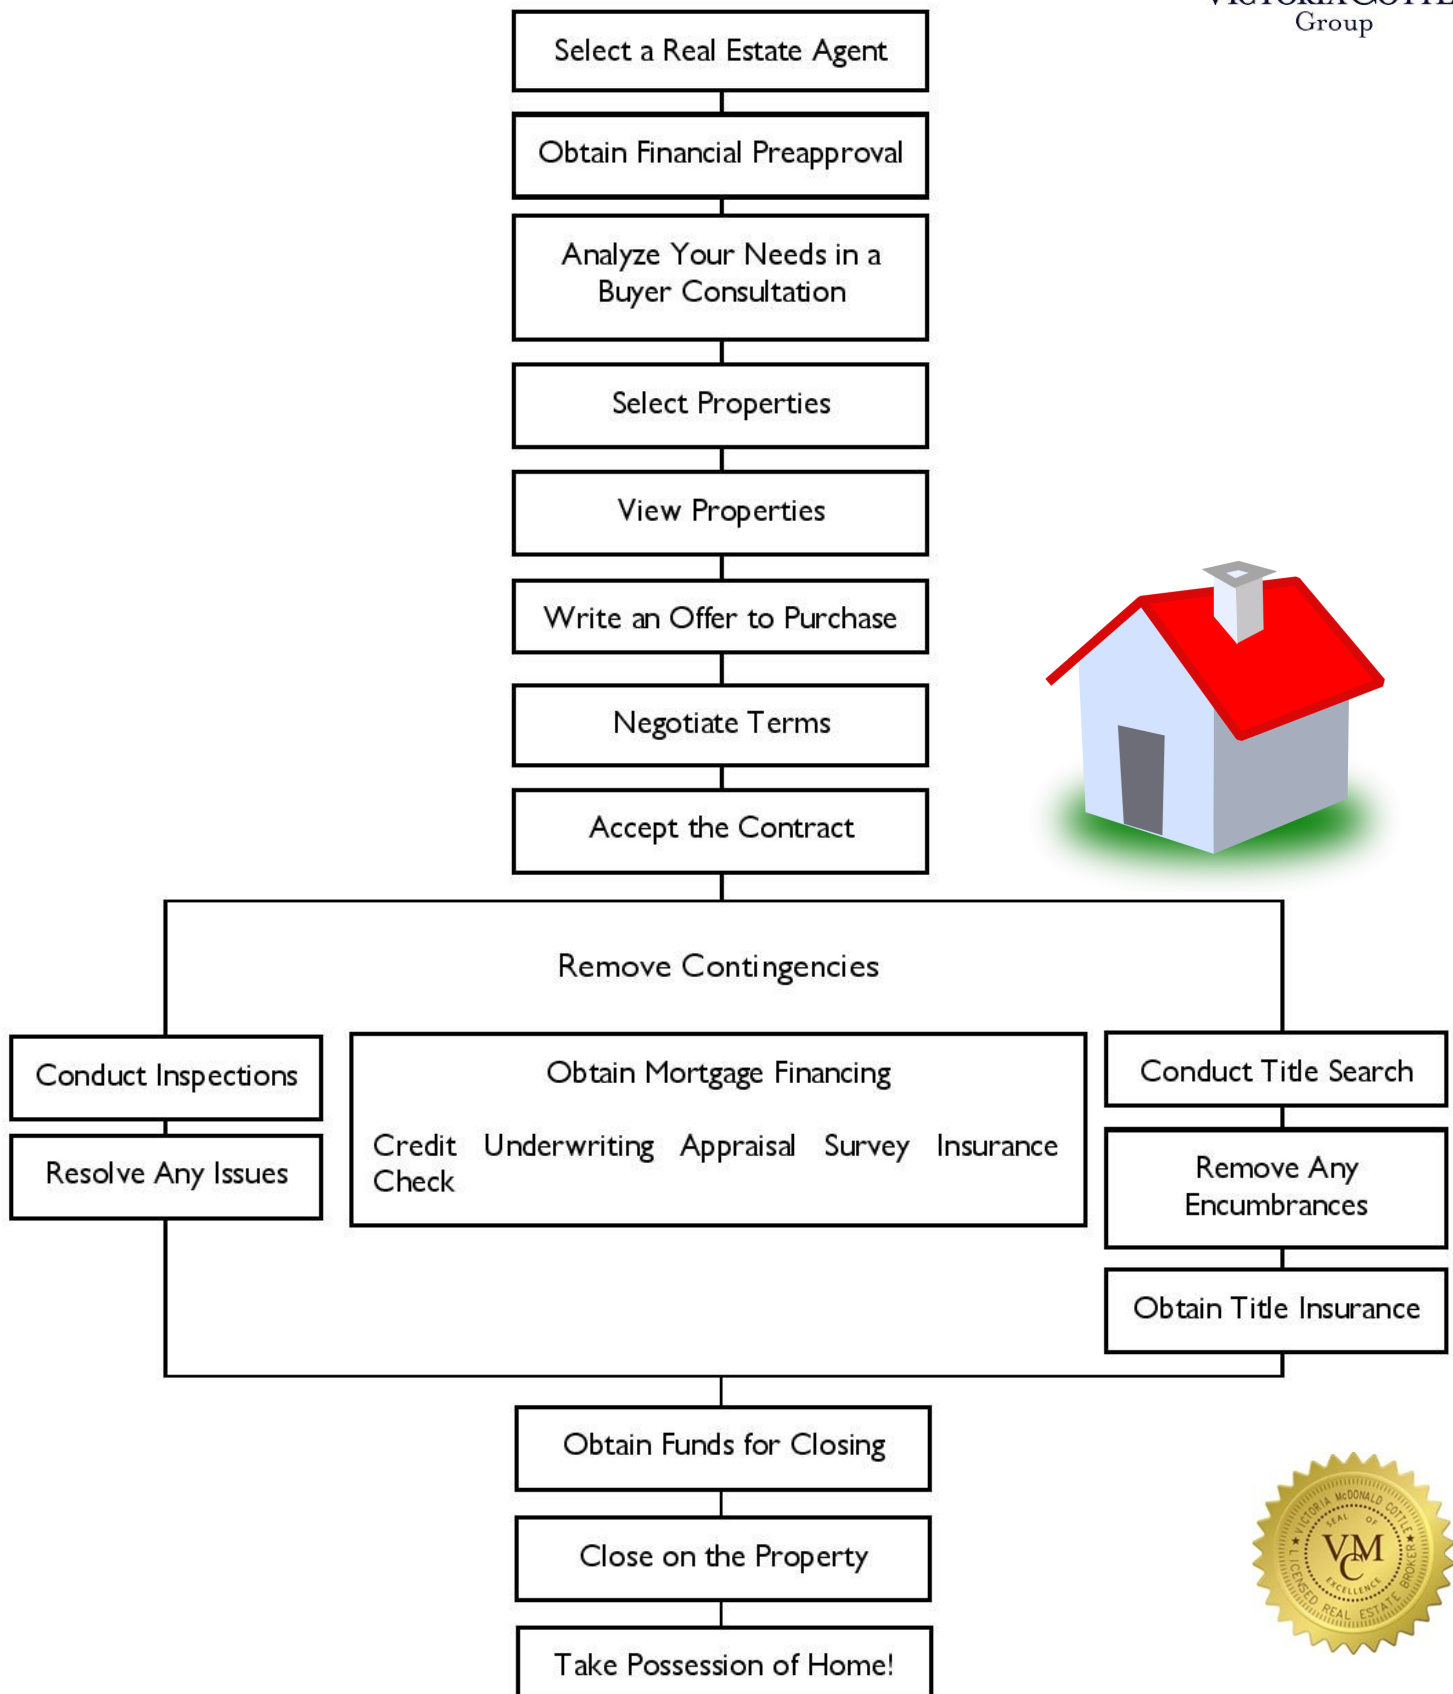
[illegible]
Group

Select a Real Estate Agent

Obtain Financial Preapproval

Analyze Your Needs in a Buyer Consultation

Select Properties

View Properties

Write an Offer to Purchase

Negotiate Terms

Accept the Contract

Remove Contingencies

Conduct Inspections

Resolve Any Issues

Obtain Mortgage Financing

Credit Check

Underwriting

Appraisal

Survey

Insurance

Conduct Title Search

Remove Any Encumbrances

Obtain Title Insurance

Obtain Funds for Closing

Close on the Property

Take Possession of Home!

VICTORIA McDONALD COTTLE SEAL OF EXCELLENCE VMC LICENSED REAL ESTATE BROKER